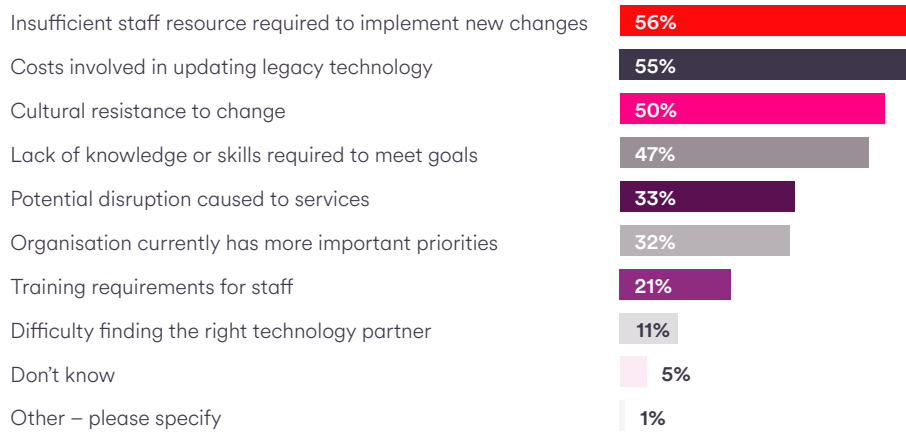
Insufficient staff resource required to implement new changes 56%
Costs involved in updating legacy technology 55%
Cultural resistance to change 50%
Lack of knowledge or skills required to meet goals 47%
Potential disruption caused to services 33%
Organisation currently has more important priorities 32%
Training requirements for staff 21%
Difficulty finding the right technology partner 11%
Don’t know 5%
Other – please specify 1%